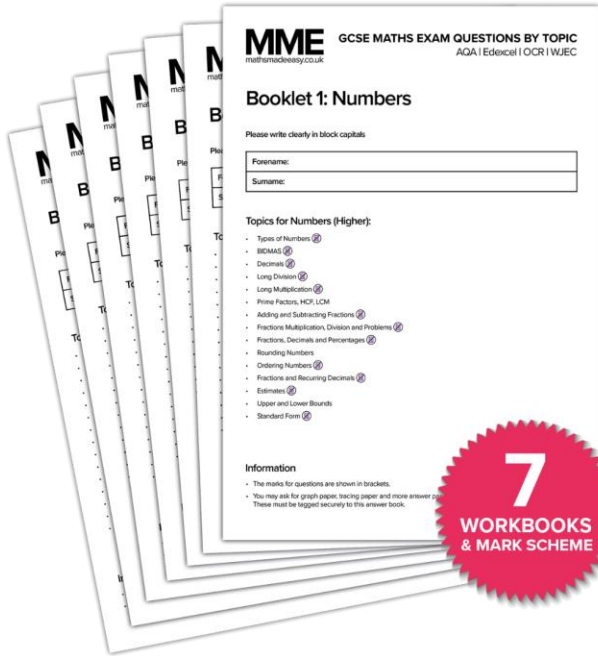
MME
mathsmadeeasy.co.uk

GCSE MATHS EXAM QUESTIONS BY TOPIC
AQA | Edexcel | OCR | WJEC

Booklet 1: Numbers

Please write clearly in block capitals

| Forename: |
|---|
| Surname: |

Topics for Numbers (Higher):

- Types of Numbers
- BIDMAS
- Decimals
- Long Division
- Long Multiplication
- Prime Factors, HCF, LCM
- Adding and Subtracting Fractions
- Fractions Multiplication, Division and Problems
- Fractions, Decimals and Percentages
- Rounding Numbers
- Ordering Numbers
- Fractions and Recurring Decimals
- Estimates
- Upper and Lower Bounds
- Standard Form

Information

- The marks for questions are shown in brackets.
- You may ask for graph paper, tracing paper and more answer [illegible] These must be tagged securely to this answer book.

7
WORKBOOKS
& MARK SCHEME